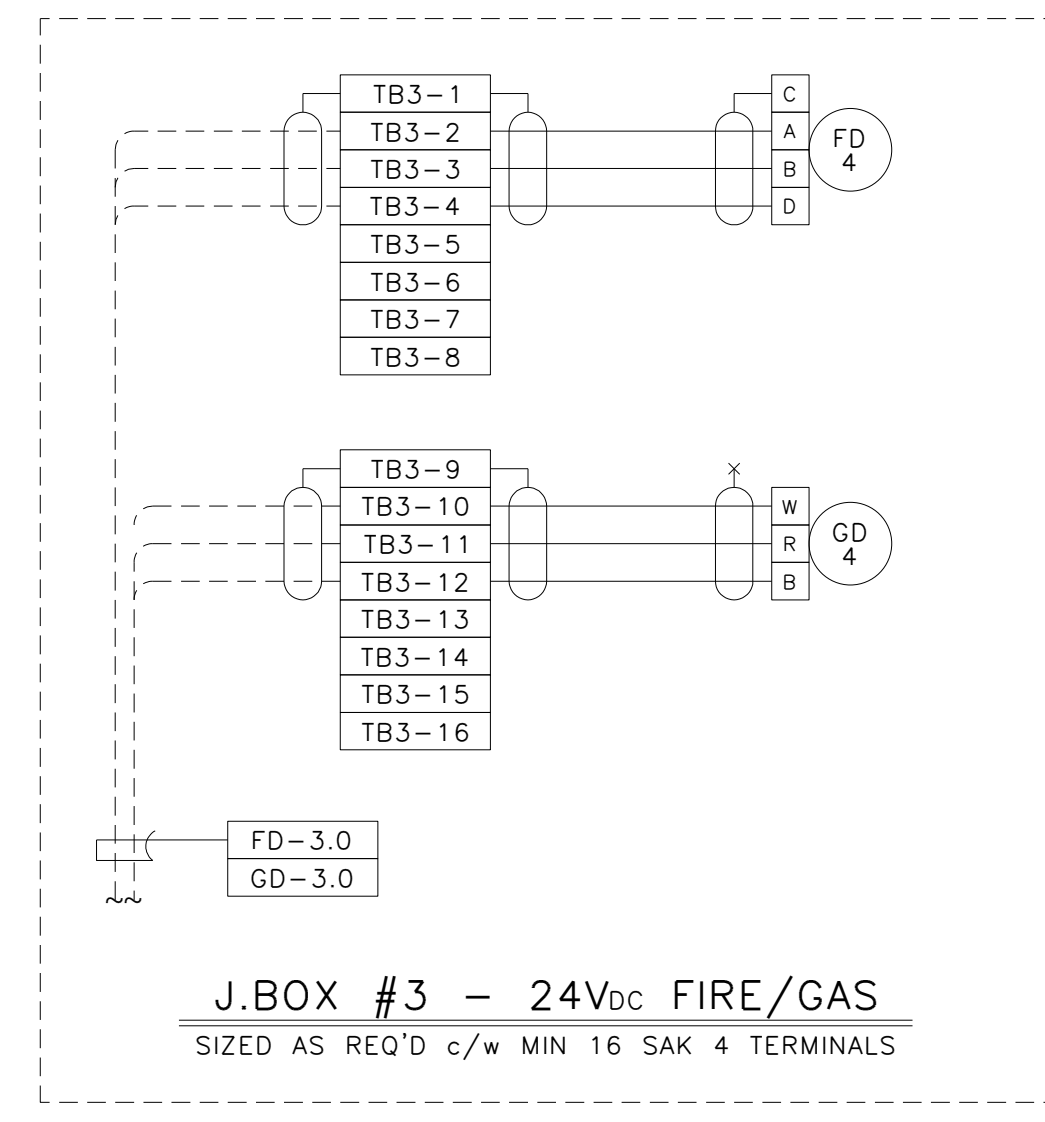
TB3–1
TB3–2
TB3–3
TB3–4
TB3–5
TB3–6
TB3–7
TB3–8

C
A
B
D

FD
4

TB3–9
TB3–10
TB3–11
TB3–12
TB3–13
TB3–14
TB3–15
TB3–16

W
R
B

GD
4

FD–3.0
GD–3.0

J.BOX #3 – 24V$_{DC}$ FIRE/GAS

SIZED AS REQ'D c/w MIN 16 SAK 4 TERMINALS